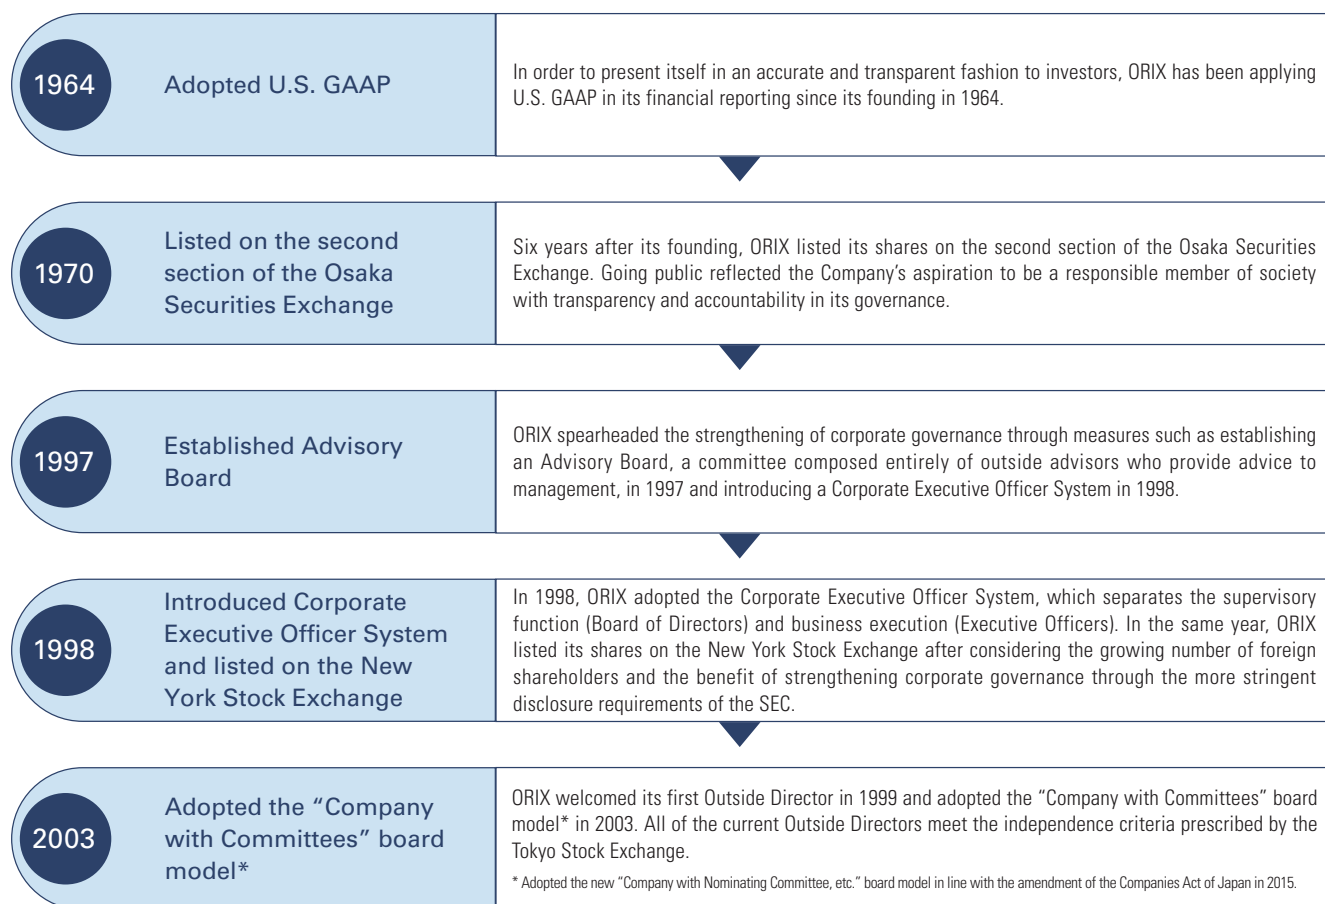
1964

Adopted U.S. GAAP

In order to present itself in an accurate and transparent fashion to investors, ORIX has been applying U.S. GAAP in its financial reporting since its founding in 1964.

1970

Listed on the second section of the Osaka Securities Exchange

Six years after its founding, ORIX listed its shares on the second section of the Osaka Securities Exchange. Going public reflected the Company's aspiration to be a responsible member of society with transparency and accountability in its governance.

1997

Established Advisory Board

ORIX spearheaded the strengthening of corporate governance through measures such as establishing an Advisory Board, a committee composed entirely of outside advisors who provide advice to management, in 1997 and introducing a Corporate Executive Officer System in 1998.

1998

Introduced Corporate Executive Officer System and listed on the New York Stock Exchange

In 1998, ORIX adopted the Corporate Executive Officer System, which separates the supervisory function (Board of Directors) and business execution (Executive Officers). In the same year, ORIX listed its shares on the New York Stock Exchange after considering the growing number of foreign shareholders and the benefit of strengthening corporate governance through the more stringent disclosure requirements of the SEC.

2003

Adopted the "Company with Committees" board model*

ORIX welcomed its first Outside Director in 1999 and adopted the "Company with Committees" board model* in 2003. All of the current Outside Directors meet the independence criteria prescribed by the Tokyo Stock Exchange.

* Adopted the new "Company with Nominating Committee, etc." board model in line with the amendment of the Companies Act of Japan in 2015.